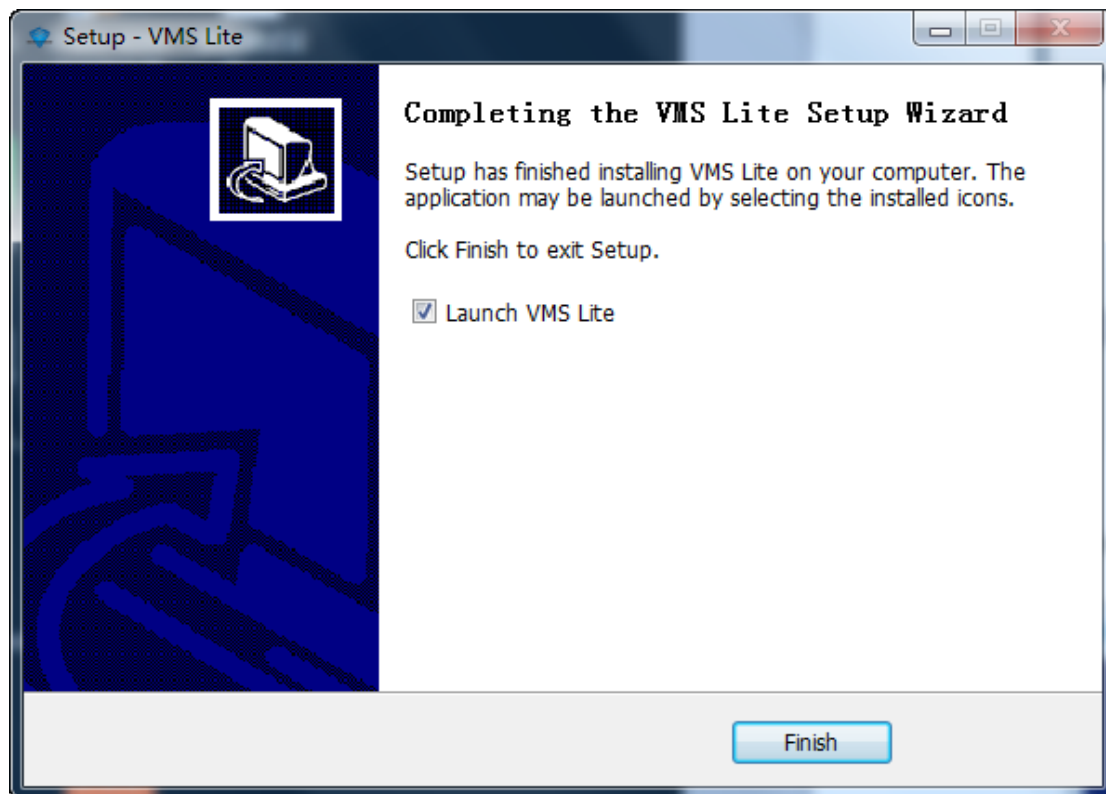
Setup - VMS Lite

Completing the VMS Lite Setup Wizard

Setup has finished installing VMS Lite on your computer. The application may be launched by selecting the installed icons.

Click Finish to exit Setup.

Launch VMS Lite

Finish